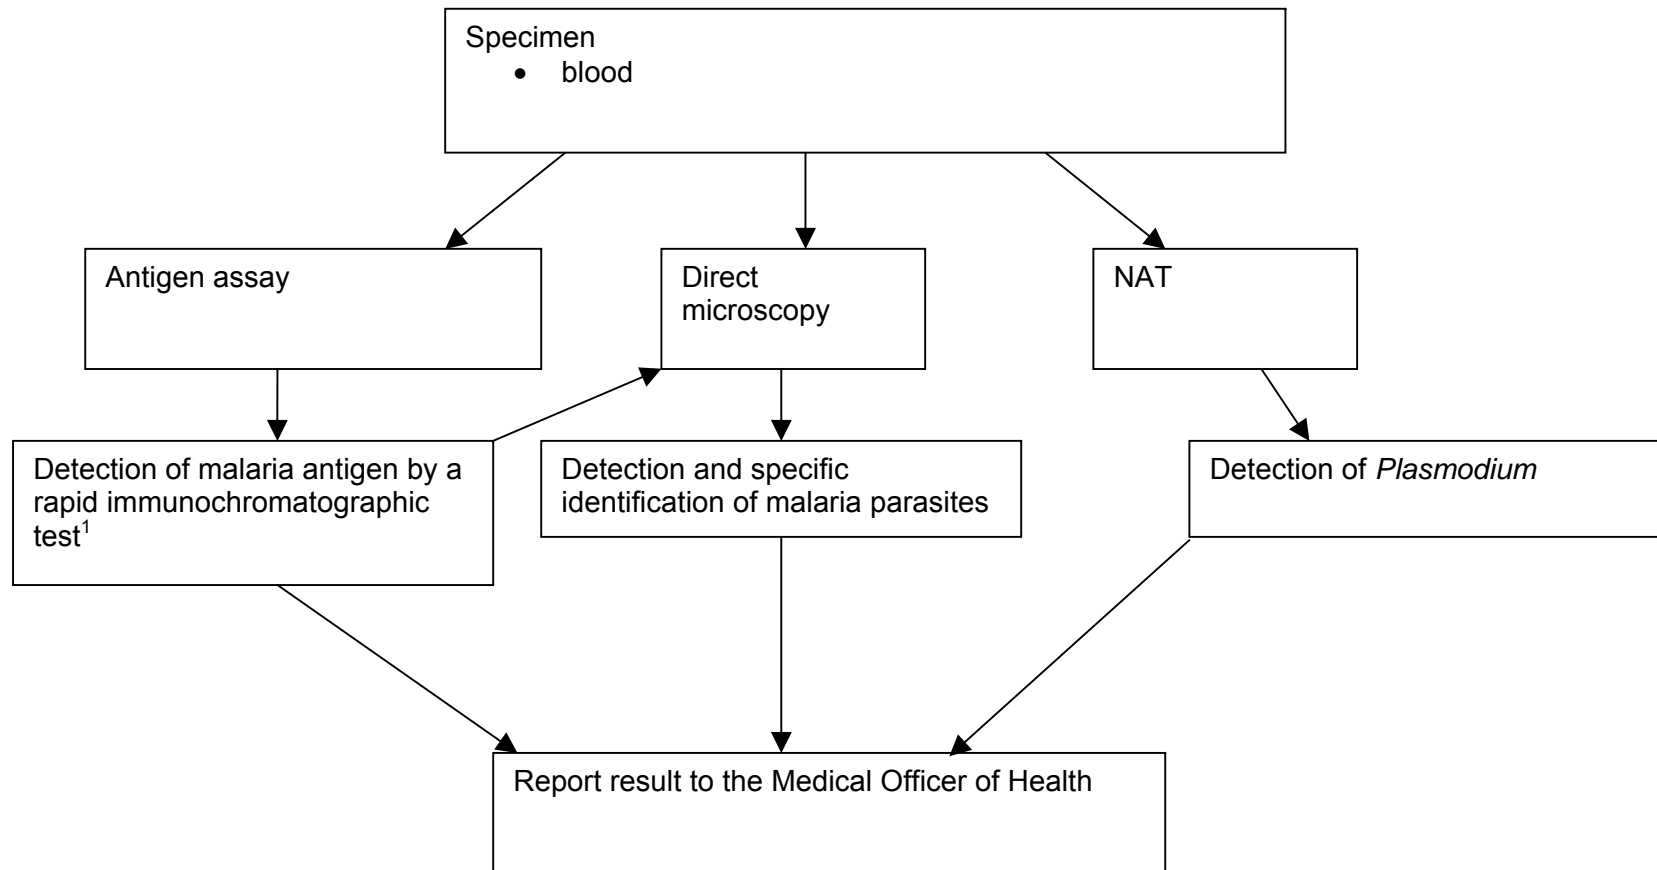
Specimen
• blood

Antigen assay

Direct microscopy

NAT

Detection of malaria antigen by a rapid immunochromatographic test$^1$

Detection and specific identification of malaria parasites

Detection of *Plasmodium*

Report result to the Medical Officer of Health